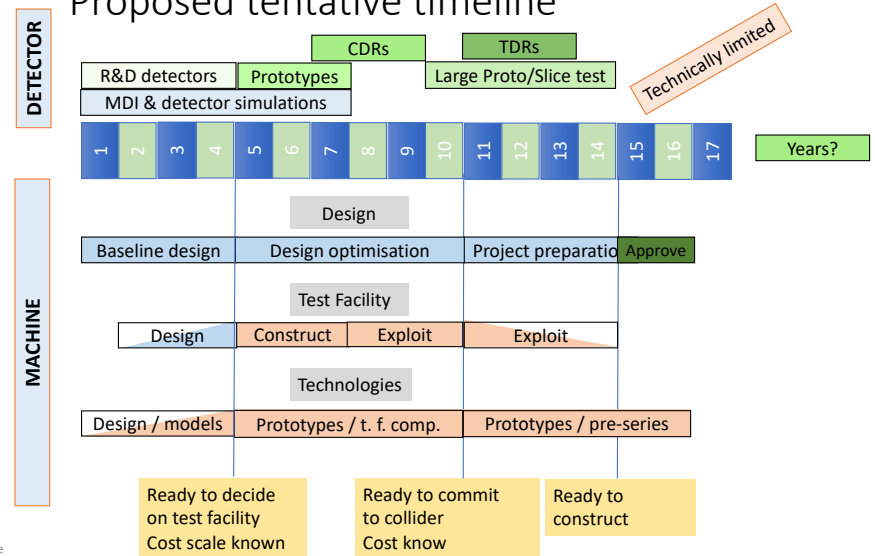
Proposed tentative timeline

DETECTOR

CDRs

TDRs

R&D detectors

Prototypes

Large Proto/Slice test

Technically limited

MDI & detector simulations

1 2 3 4 5 6 7 8 9 10 11 12 13 14 15 16 17

Years?

MACHINE

Design

Baseline design

Design optimisation

Project preparatio

Approve

Test Facility

Design

Construct

Exploit

Exploit

Technologies

Design / models

Prototypes / t. f. comp.

Prototypes / pre-series

Ready to decide on test facility Cost scale known

Ready to commit to collider Cost know

Ready to construct